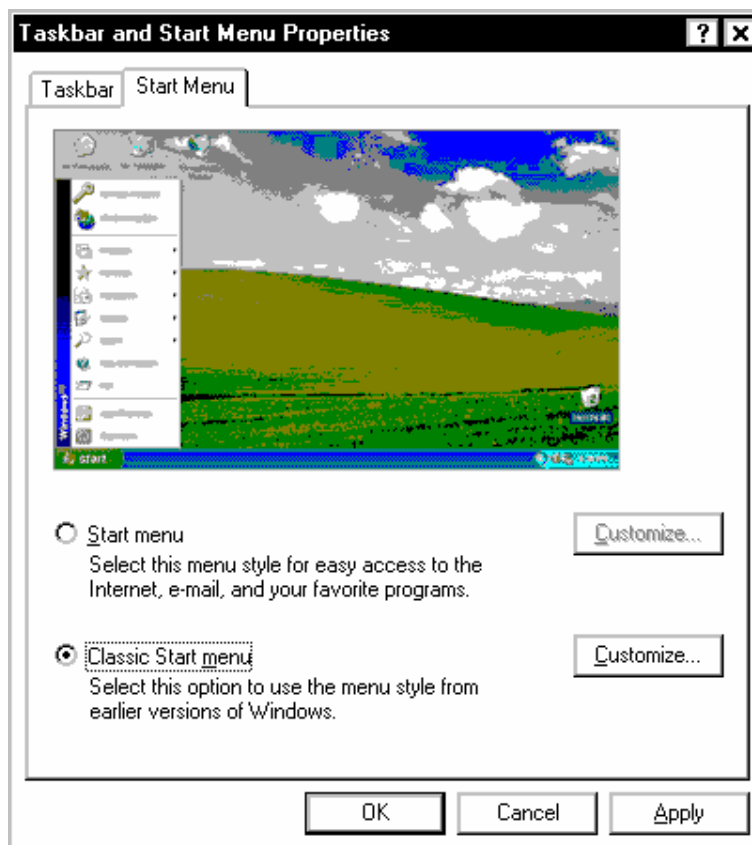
Taskbar and Start Menu Properties

?

Taskbar

Start Menu

start

Start menu

Select this menu style for easy access to the Internet, e-mail, and your favorite programs.

Customize...

Classic Start menu

Select this option to use the menu style from earlier versions of Windows.

Customize...

OK

Cancel

Apply